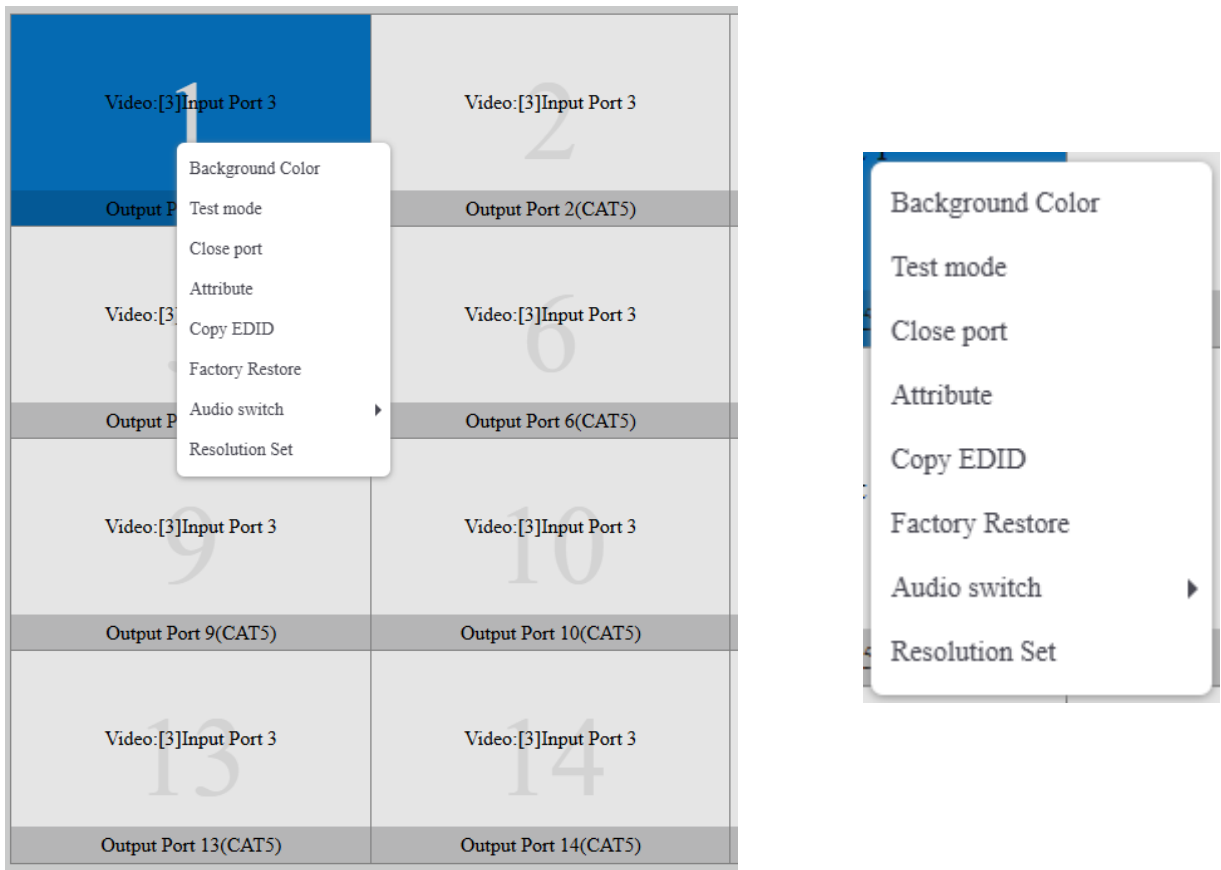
1
Video:[3]Input Port 3
Output P

2
Video:[3]Input Port 3
Output Port 2(CAT5)

Background Color
Test mode
Close port
Attribute
Copy EDID
Factory Restore
Audio switch
Resolution Set

Video:[3]
Output P

6
Video:[3]Input Port 3
Output Port 6(CAT5)

9
Video:[3]Input Port 3
Output Port 9(CAT5)

10
Video:[3]Input Port 3
Output Port 10(CAT5)

13
Video:[3]Input Port 3
Output Port 13(CAT5)

14
Video:[3]Input Port 3
Output Port 14(CAT5)

Background Color
Test mode
Close port
Attribute
Copy EDID
Factory Restore
Audio switch
Resolution Set